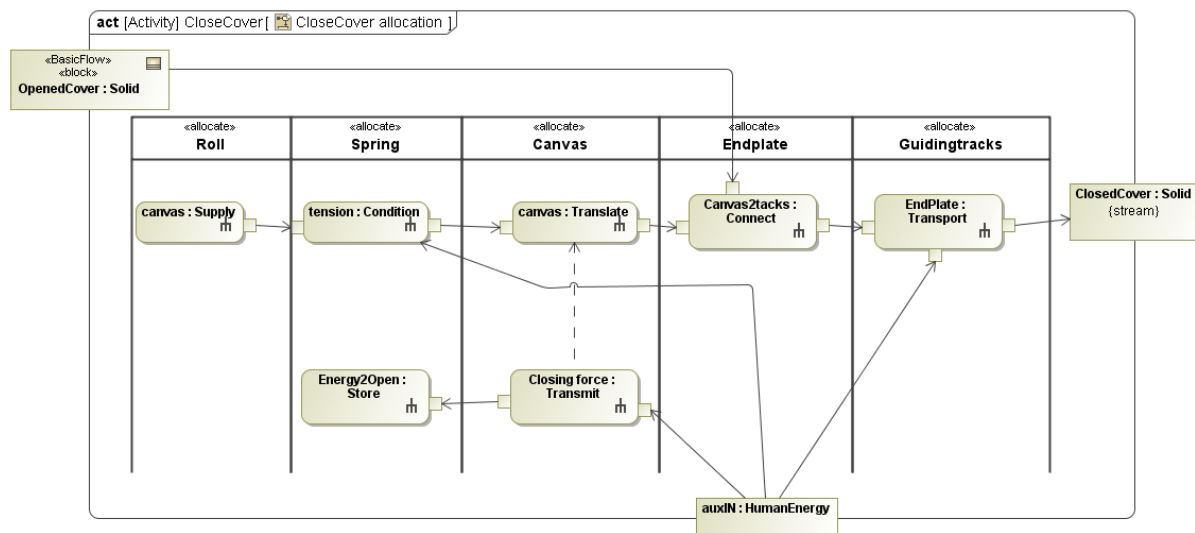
act [Activity] CloseCover [ CloseCover allocation ]

«BasicFlow»
«block»
OpenedCover : Solid

| «allocate» Roll | «allocate» Spring | «allocate» Canvas | «allocate» Endplate | «allocate» Guidingtracks |
|---|---|---|---|---|

canvas : Supply

tension : Condition

canvas : Translate

Canvas2tacks : Connect

EndPlate : Transport

ClosedCover : Solid
{stream}

Energy2Open : Store

Closing force : Transmit

auxIN : HumanEnergy